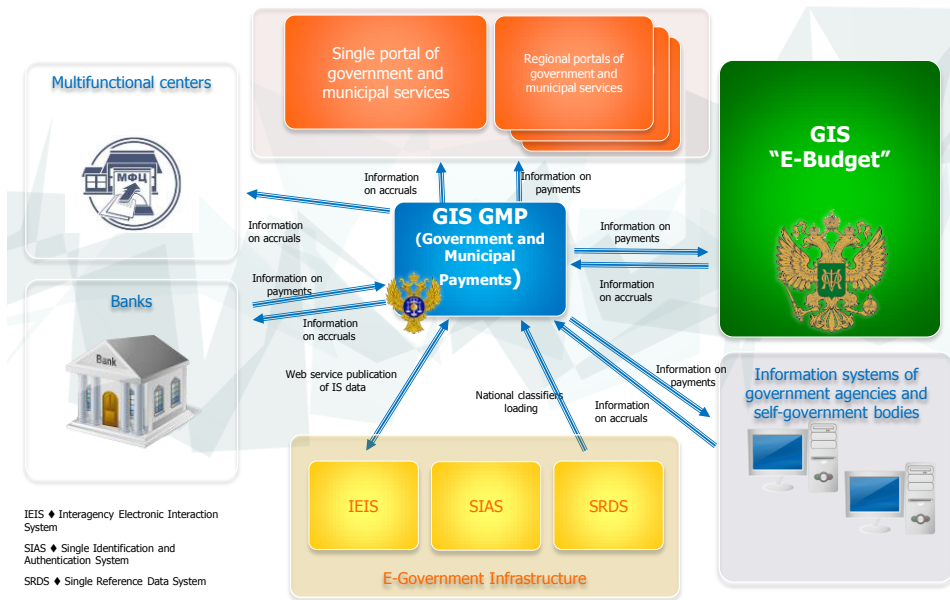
Single portal of government and municipal services

Regional portals of government and municipal services

Multifunctional centers

МФЦ

GIS "E-Budget"

Information on accruals

Information on payments

Information on accruals

GIS GMP (Government and Municipal Payments)

Information on payments

Information on payments

Information on accruals

Banks

Information on accruals

Bank

Web service publication of IS data

National classifiers loading

Information on accruals

Information on payments

Information systems of government agencies and self-government bodies

IEIS

SIAS

SRDS

E-Government Infrastructure

IEIS ♦ Interagency Electronic Interaction System

SIAS ♦ Single Identification and Authentication System

SRDS ♦ Single Reference Data System